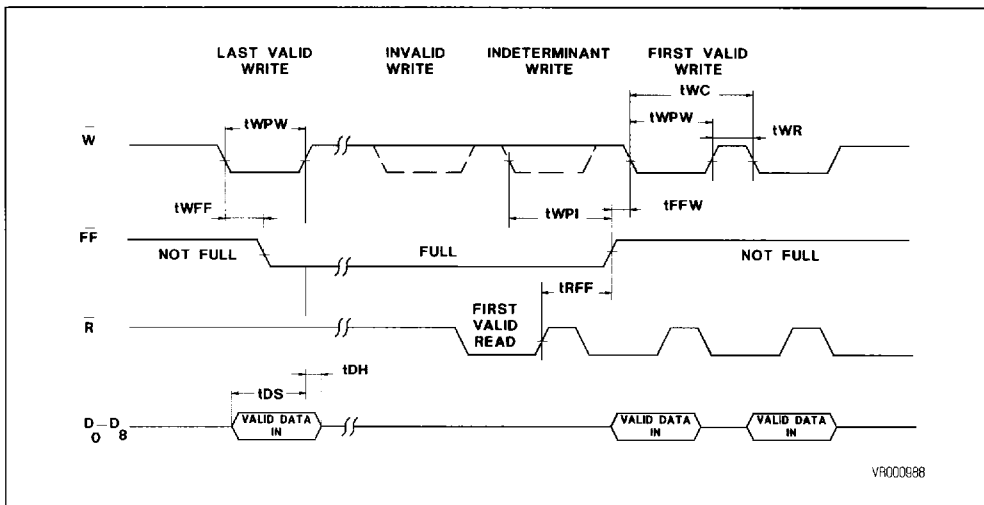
LAST VALID WRITE

INVALID WRITE

INDETERMINANT WRITE

FIRST VALID WRITE

tWC

tWPW

tWPW

tWR

$\overline{W}$

tWFF

tWPI

tFFW

$\overline{FF}$

NOT FULL

FULL

NOT FULL

tRFF

FIRST VALID READ

$\overline{R}$

tDS

tDH

$D_0 - D_8$

VALID DATA IN

VALID DATA IN

VALID DATA IN

VR000988